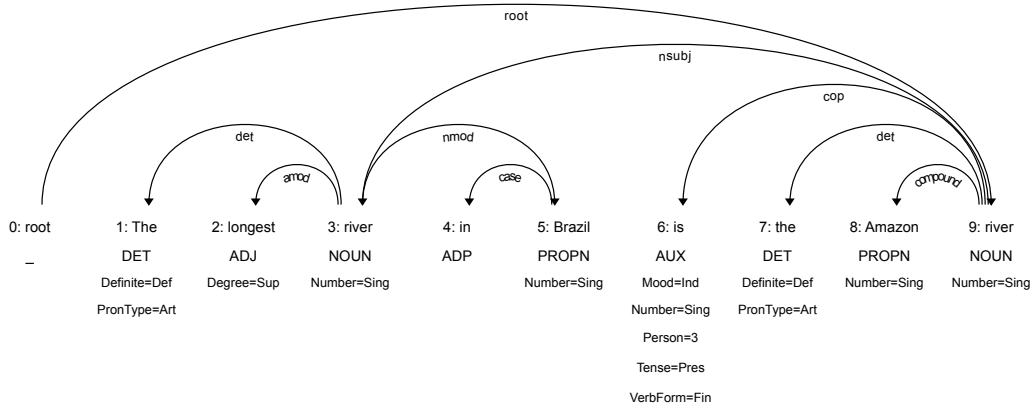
root

nsubj

cop

det

nmod

det

amod

case

compound

0: root

_

1: The

DET

Definite=Def

PronType=Art

2: longest

ADJ

Degree=Sup

3: river

NOUN

Number=Sing

4: in

ADP

5: Brazil

PROPN

Number=Sing

6: is

AUX

Mood=Ind

Number=Sing

Person=3

Tense=Pres

VerbForm=Fin

7: the

DET

Definite=Def

PronType=Art

8: Amazon

PROPN

Number=Sing

9: river

NOUN

Number=Sing